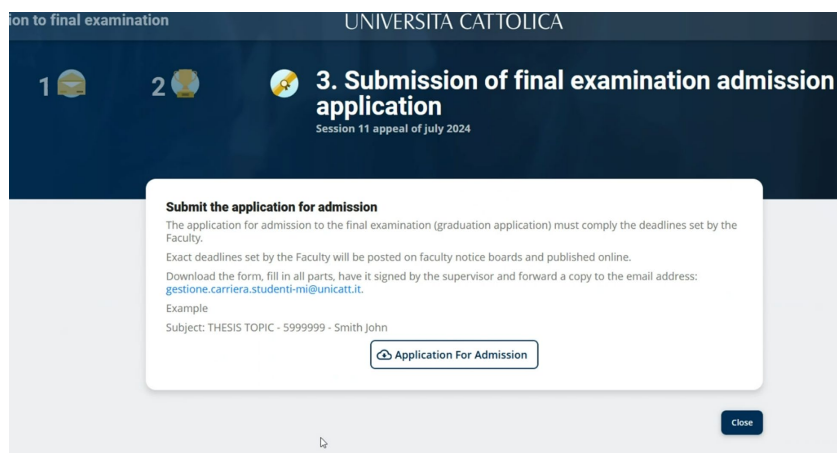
ion to final examination

UNIVERSITA CATTOLICA

1

2

3. Submission of final examination admission application

Session 11 appeal of july 2024

Submit the application for admission

The application for admission to the final examination (graduation application) must comply the deadlines set by the Faculty.

Exact deadlines set by the Faculty will be posted on faculty notice boards and published online.

Download the form, fill in all parts, have it signed by the supervisor and forward a copy to the email address: gestione.carriera.studenti-mi@unicatt.it.

Example

Subject: THESIS TOPIC - 5999999 - Smith John

Application For Admission

Close